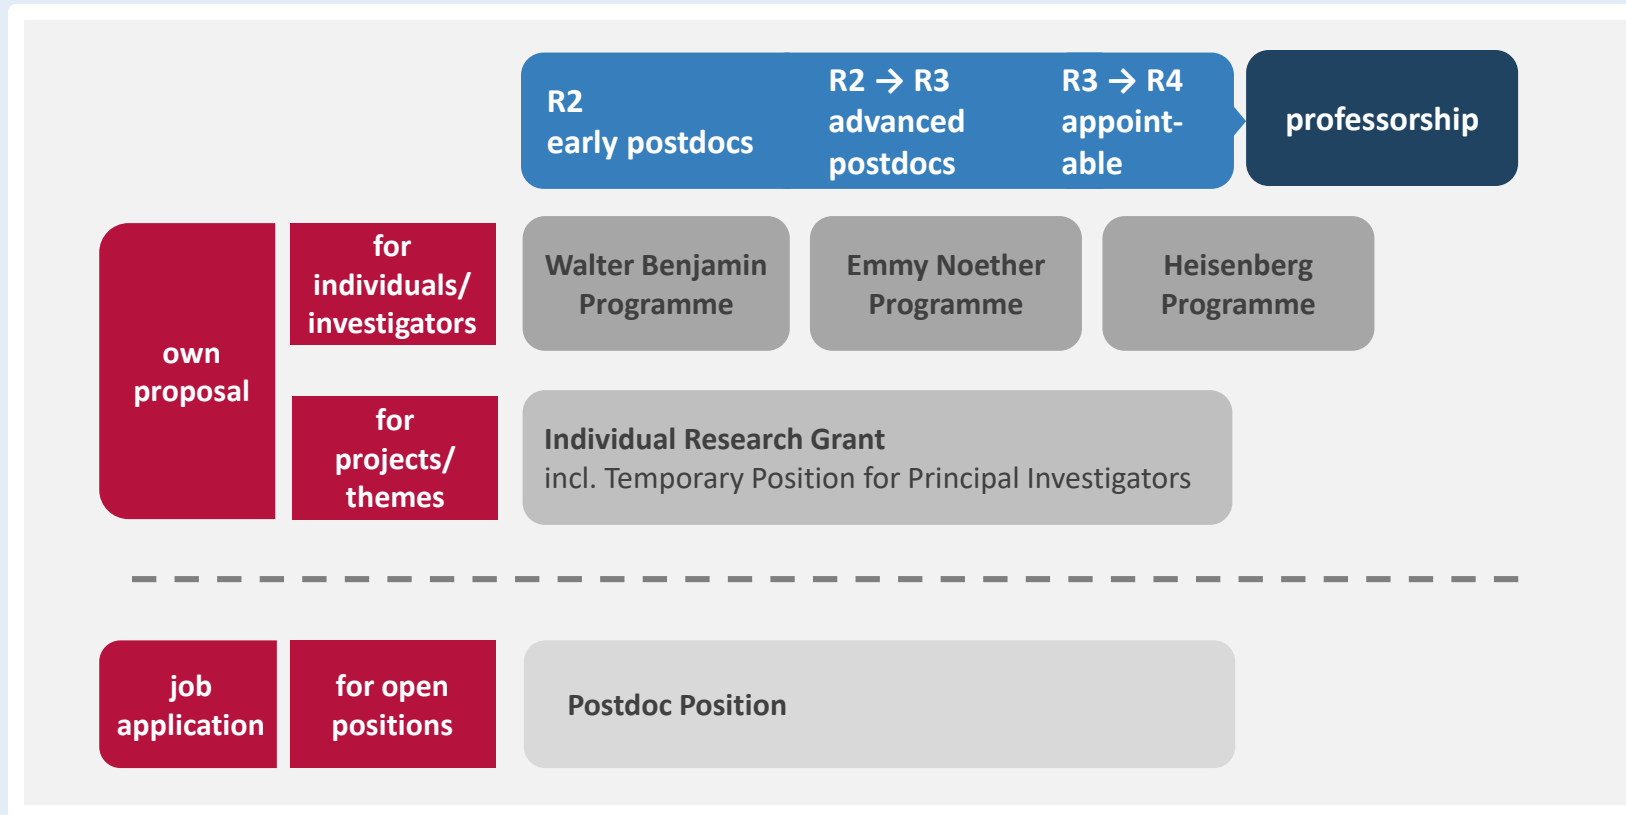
R2
early postdocs

R2 → R3
advanced postdocs

R3 → R4
appointable

professorship

own proposal

for individuals/ investigators

Walter Benjamin Programme

Emmy Noether Programme

Heisenberg Programme

for projects/ themes

Individual Research Grant
incl. Temporary Position for Principal Investigators

job application

for open positions

Postdoc Position